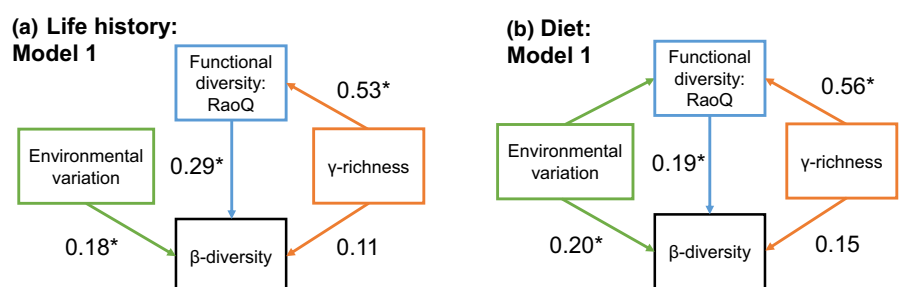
(a) Life history: Model 1

Functional diversity: RaoQ

0.53*

Environmental variation

0.29*

γ-richness

0.18*

β-diversity

0.11

(b) Diet: Model 1

Functional diversity: RaoQ

0.56*

Environmental variation

0.19*

γ-richness

0.20*

β-diversity

0.15